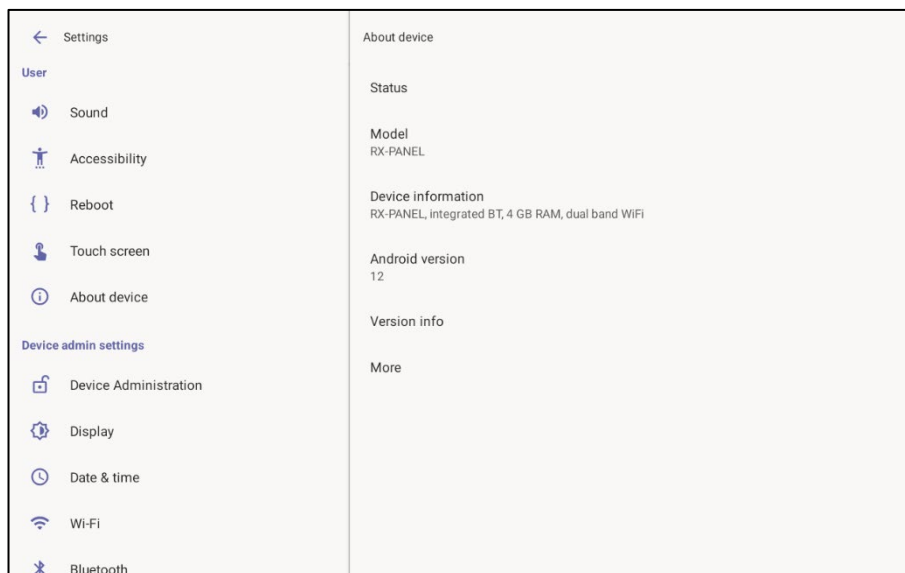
← Settings

User

Sound

Accessibility

{ } Reboot

Touch screen

About device

Device admin settings

Device Administration

Display

Date & time

Wi-Fi

Bluetooth

About device

Status

Model
RX-PANEL

Device information
RX-PANEL, integrated BT, 4 GB RAM, dual band WiFi

Android version
12

Version info

More